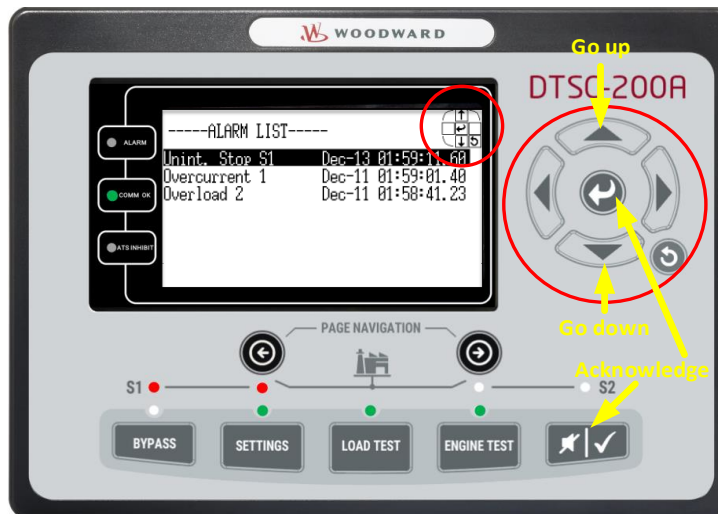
WOODWARD

DTSC-200A

Go up

ALARM

COMM. OK

ATS INHIBIT

-----ALARM LIST-----

| | |
|---|---|
| Unint. Stop S1 | Dec-13 01:59:11.60 |
| Overcurrent 1 | Dec-11 01:59:01.40 |
| Overload 2 | Dec-11 01:58:41.23 |

Go down

PAGE NAVIGATION

Acknowledge

S1

S2

BYPASS

SETTINGS

LOAD TEST

ENGINE TEST